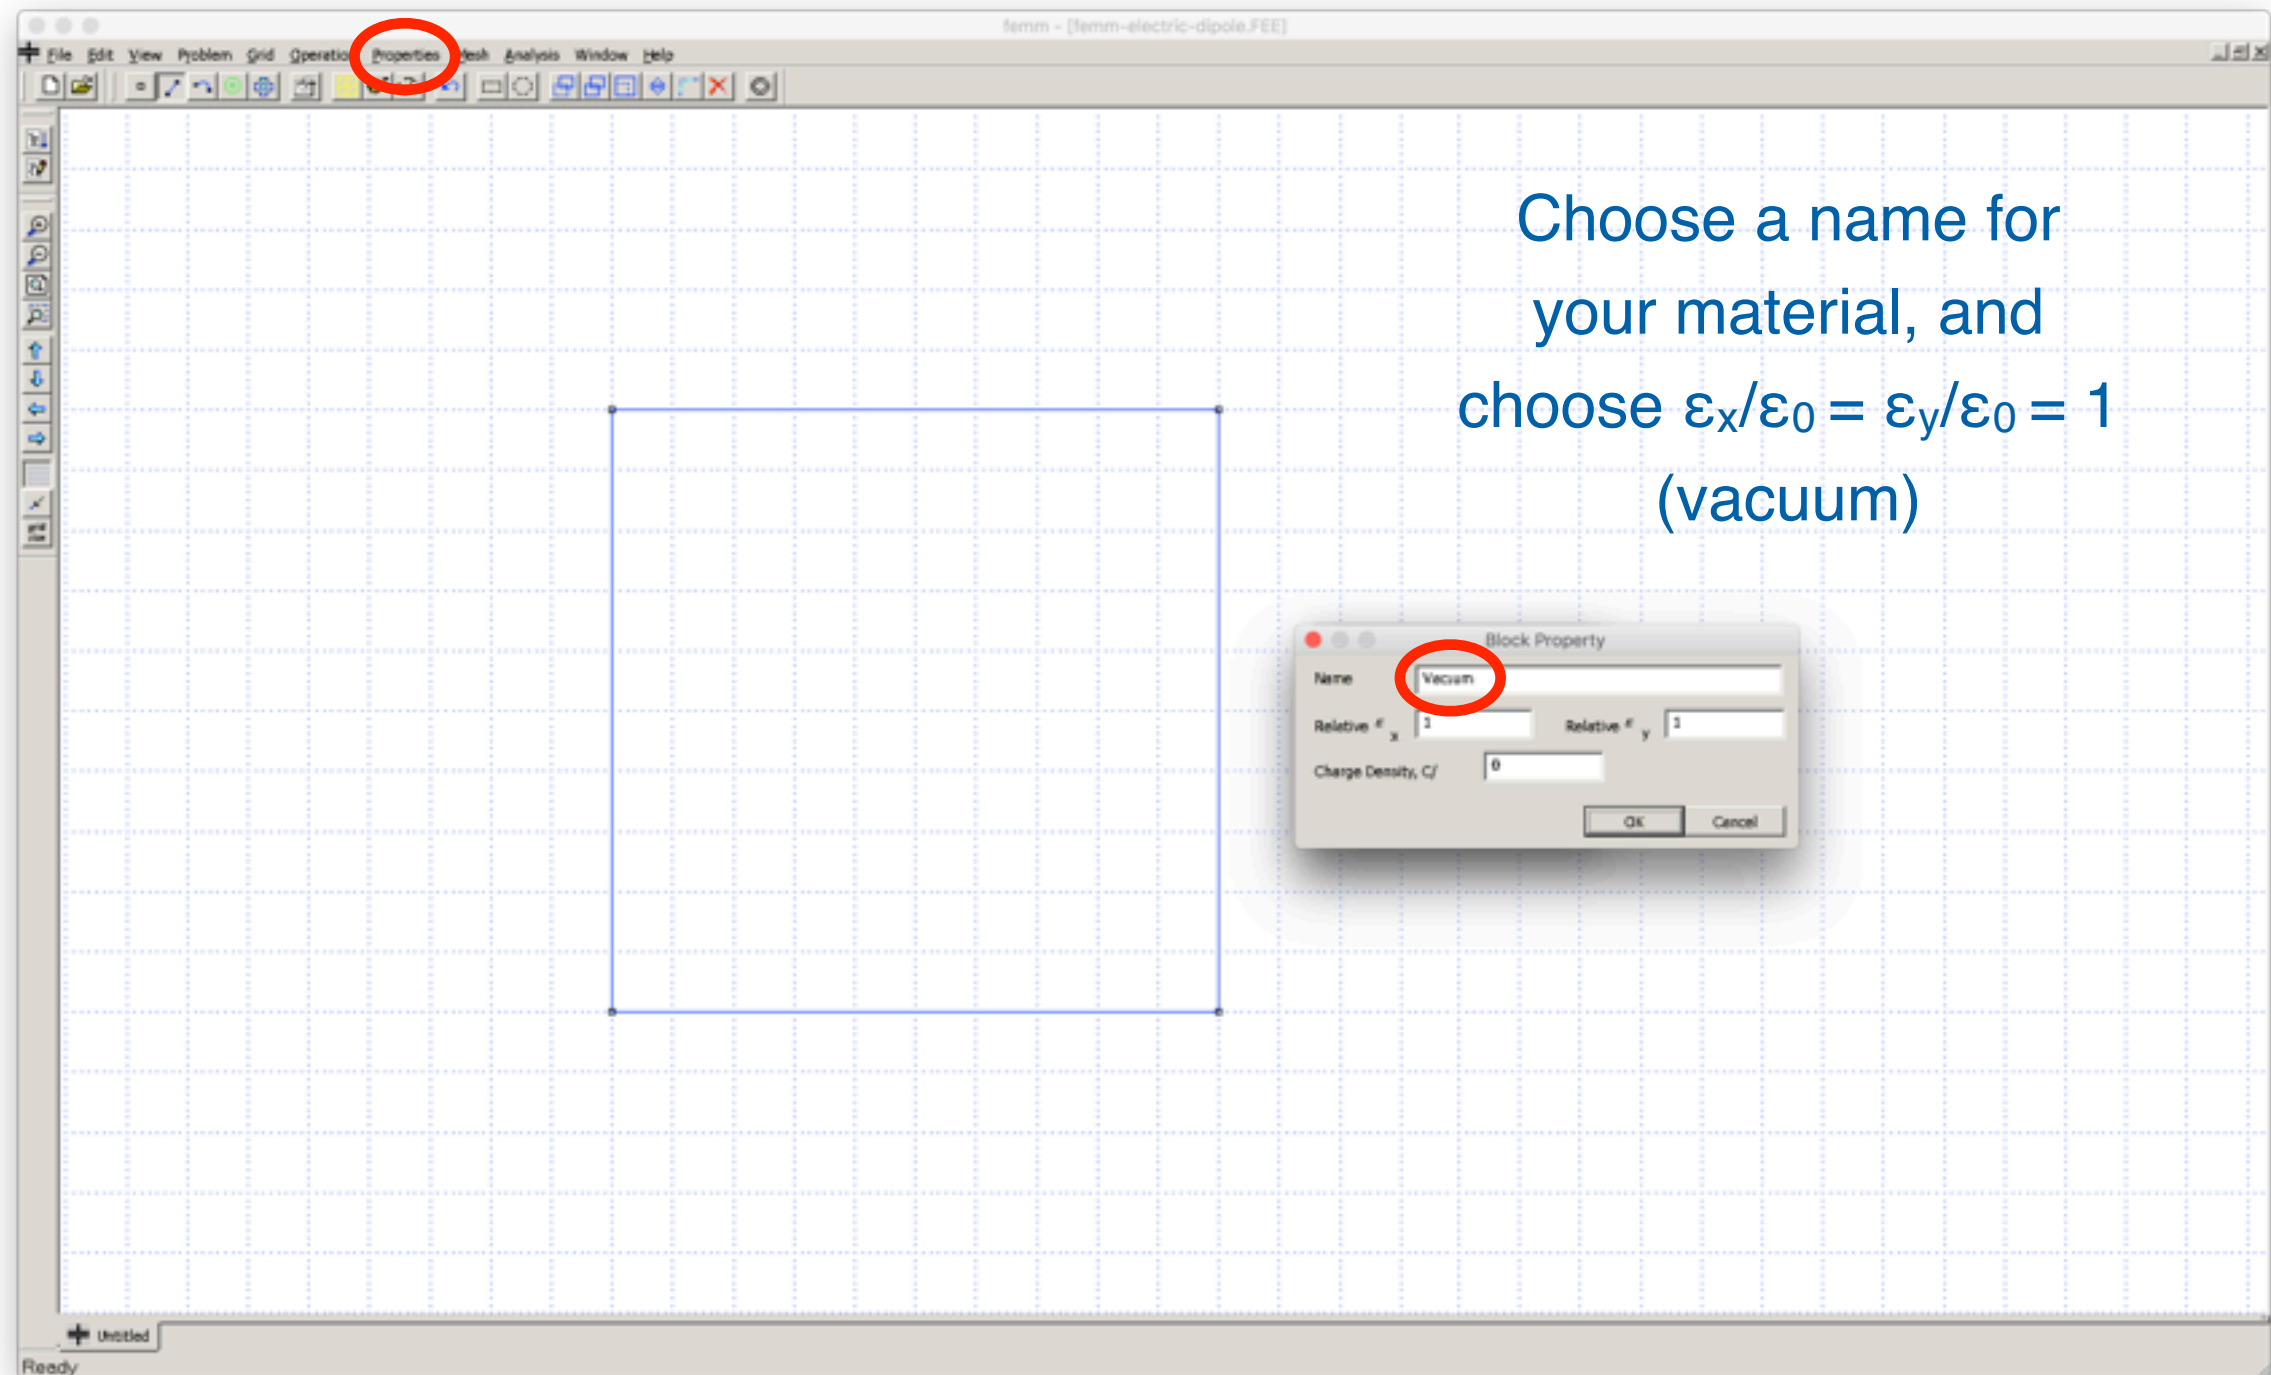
femm - [femm-electric-dipole.FEE]

File Edit View Problem Grid Operatio Properties Mesh Analysis Window Help

Choose a name for your material, and choose $\varepsilon_x/\varepsilon_0 = \varepsilon_y/\varepsilon_0 = 1$ (vacuum)

Block Property

Name Vacuum

Relative $\varepsilon_x$ 1 Relative $\varepsilon_y$ 1

Charge Density, C/ 0

OK Cancel

Untitled

Ready